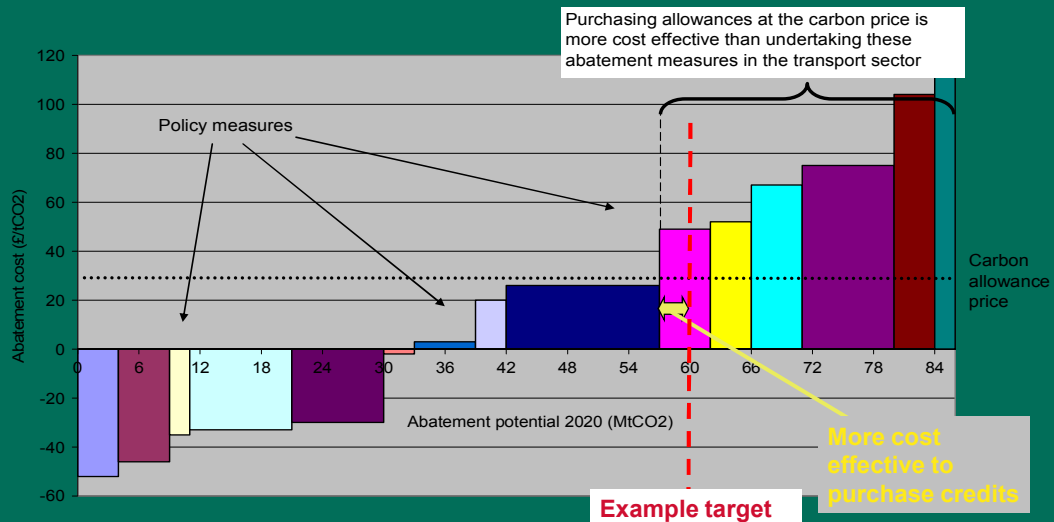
Purchasing allowances at the carbon price is more cost effective than undertaking these abatement measures in the transport sector

Policy measures

Abatement cost (£/tCO2)

120
100
80
60
40
20
0
-20
-40
-60

0 6 12 18 24 30 36 42 48 54 60 66 72 78 84

Carbon allowance price

Abatement potential 2020 (MtCO2)

More cost effective to purchase credits

Example target